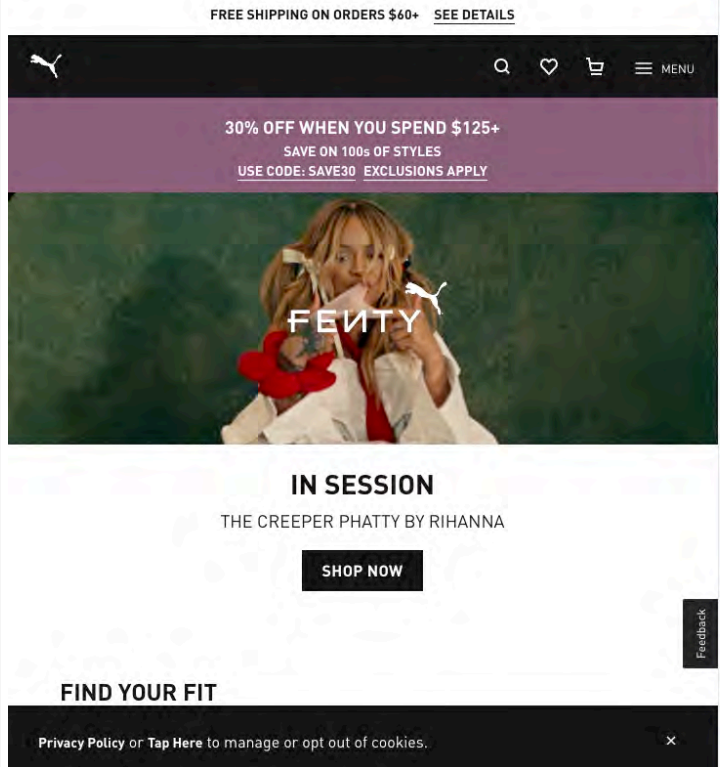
FREE SHIPPING ON ORDERS $60+ SEE DETAILS

MENU

30% OFF WHEN YOU SPEND $125+
SAVE ON 100s OF STYLES
USE CODE: SAVE30 EXCLUSIONS APPLY

FENTY

IN SESSION
THE CREEPER PHATTY BY RIHANNA

SHOP NOW

Feedback

FIND YOUR FIT

Privacy Policy or Tap Here to manage or opt out of cookies.
×